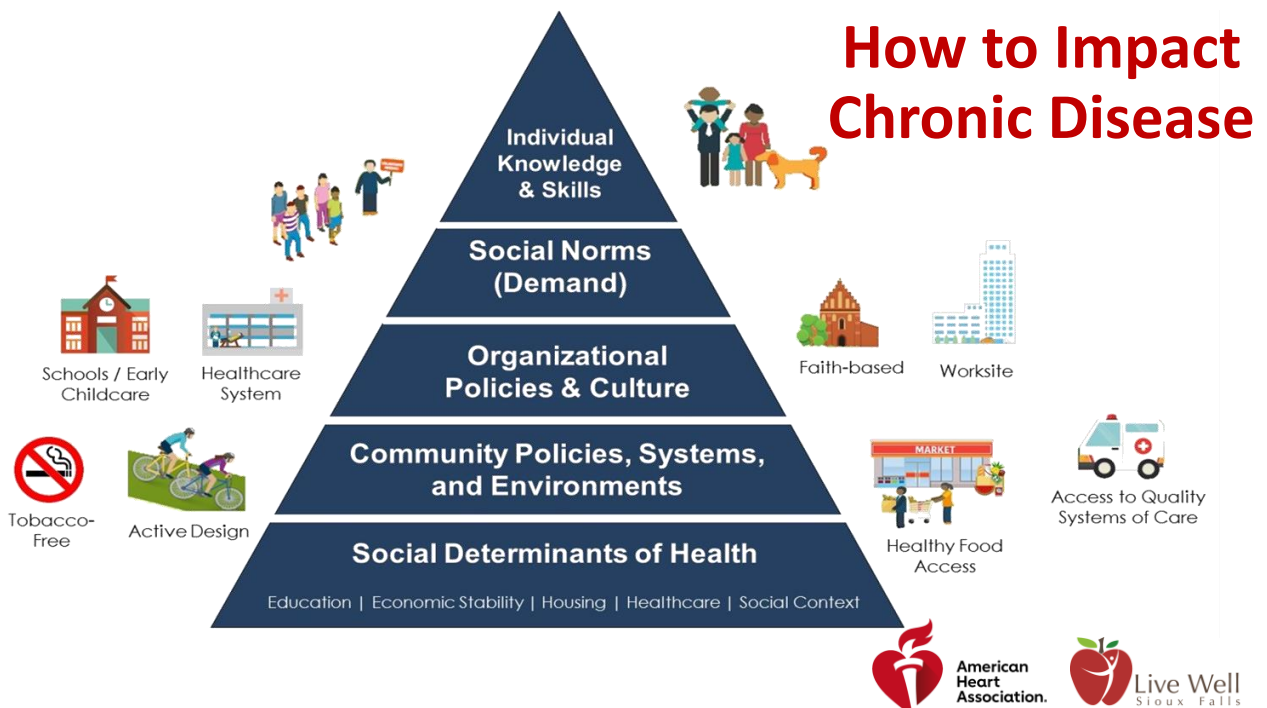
How to Impact Chronic Disease

Individual Knowledge & Skills

Social Norms (Demand)

Organizational Policies & Culture

Community Policies, Systems, and Environments

Social Determinants of Health

Education | Economic Stability | Housing | Healthcare | Social Context

Schools / Early Childcare

Healthcare System

Tobacco-Free

Active Design

Faith-based

Worksite

MARKET

Healthy Food Access

Access to Quality Systems of Care

American Heart Association.

Live Well Sioux Falls